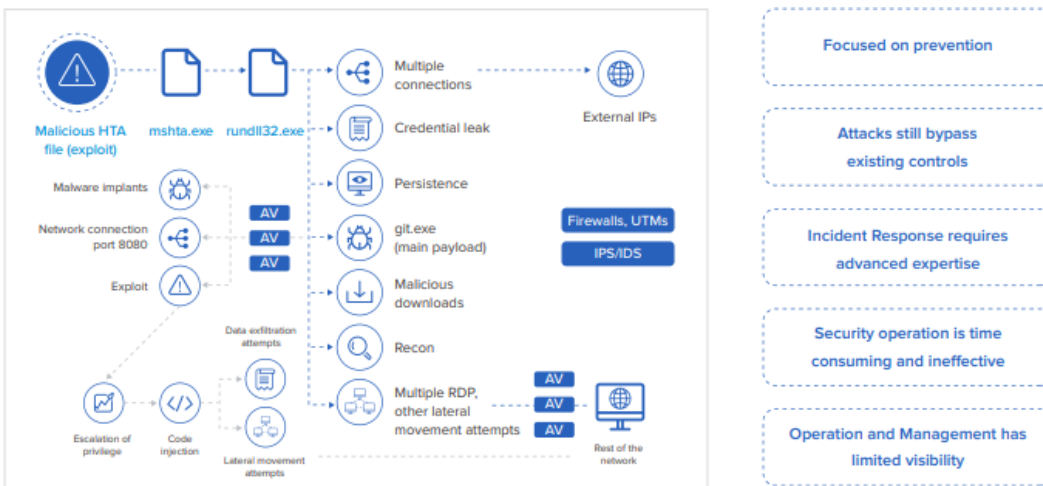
Malicious HTA file (exploit)

mshta.exe

rundll32.exe

Multiple connections

External IPs

Credential leak

Persistence

git.exe (main payload)

Malicious downloads

Recon

Multiple RDP, other lateral movement attempts

Malware implants

Network connection port 8080

Exploit

AV
AV
AV

Firewalls, UTMs

IPS/IDS

Data exfiltration attempts

Escalation of privilege

Code injection

Lateral movement attempts

AV
AV
AV

Rest of the network

Focused on prevention

Attacks still bypass existing controls

Incident Response requires advanced expertise

Security operation is time consuming and ineffective

Operation and Management has limited visibility